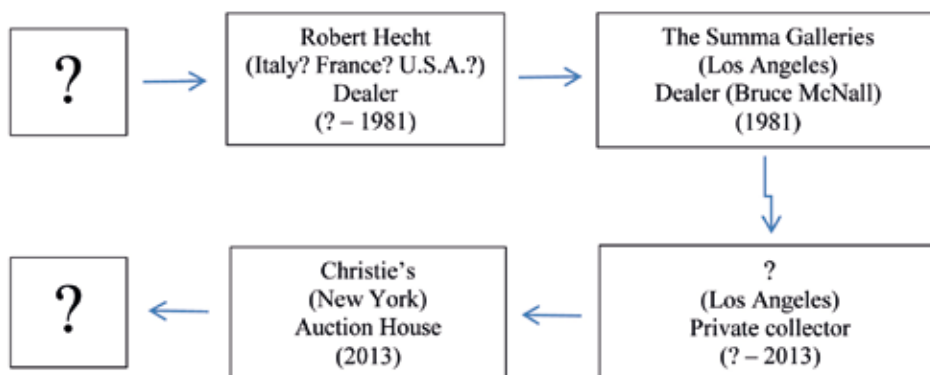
?

Robert Hecht
(Italy? France? U.S.A.?)
Dealer
(? – 1981)

The Summa Galleries
(Los Angeles)
Dealer (Bruce McNall)
(1981)

?
(Los Angeles)
Private collector
(? – 2013)

Christie's
(New York)
Auction House
(2013)

?